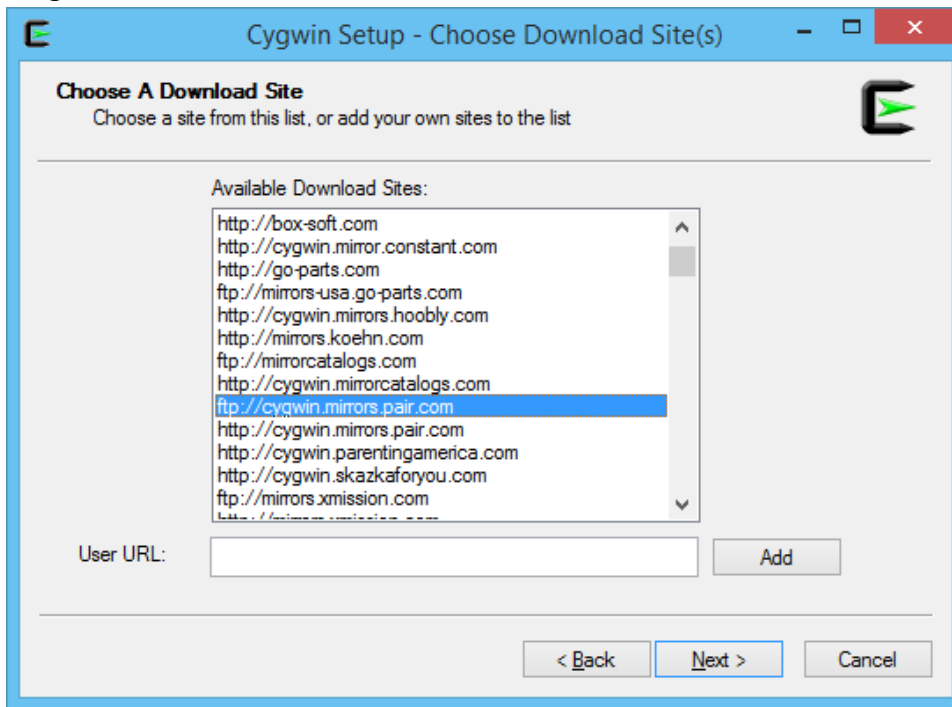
Cygwin Setup - Choose Download Site(s)

Choose A Download Site
Choose a site from this list, or add your own sites to the list

Available Download Sites:

http://box-soft.com
http://cygwin.mirror.constant.com
http://go-parts.com
ftp://mirrors-usa.go-parts.com
http://cygwin.mirrors.hoobly.com
http://mirrors.koehn.com
ftp://mirrorcatalogs.com
http://cygwin.mirrorcatalogs.com
ftp://cygwin.mirrors.pair.com
http://cygwin.mirrors.pair.com
http://cygwin.parentingamerica.com
http://cygwin.skazkaforyou.com
ftp://mirrors.xmission.com
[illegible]

User URL:

Add

< Back

Next >

Cancel